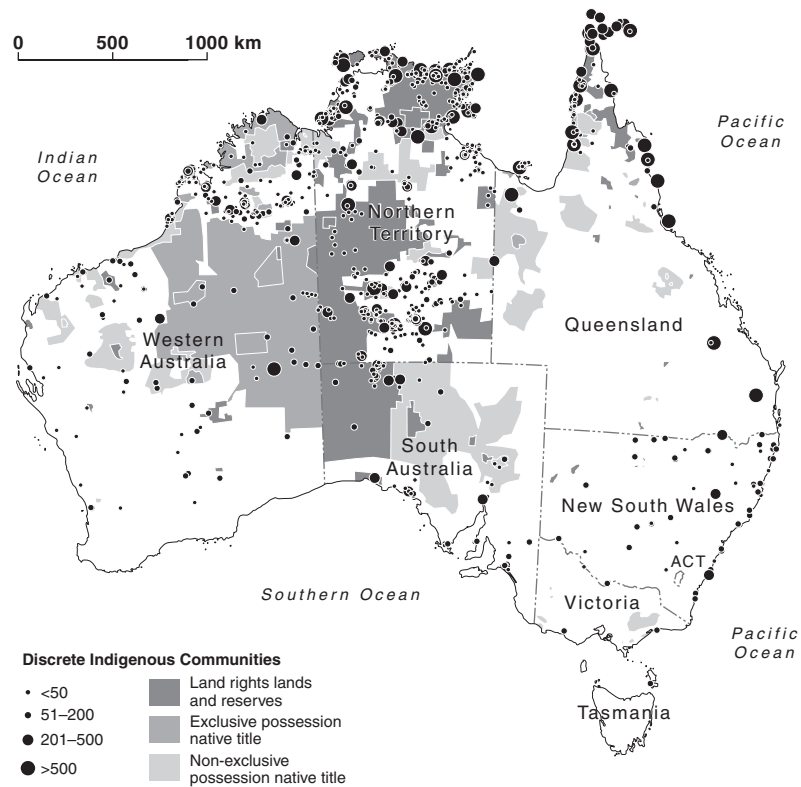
0 500 1000 km

Indian Ocean

Pacific Ocean

Northern Territory

Western Australia

Queensland

South Australia

New South Wales

ACT

Southern Ocean

Victoria

Pacific Ocean

Tasmania

Discrete Indigenous Communities

<50

51–200

201–500

>500

Land rights lands and reserves

Exclusive possession native title

Non-exclusive possession native title